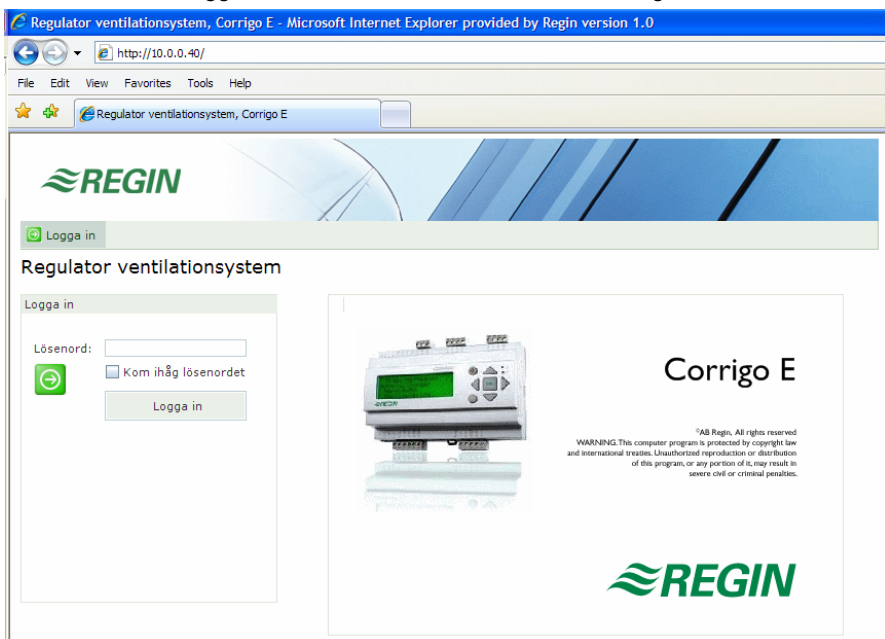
Regulator ventilationsystem, Corrigo E - Microsoft Internet Explorer provided by Regin version 1.0

http://10.0.0.40/

File Edit View Favorites Tools Help

Regulator ventilationsystem, Corrigo E

REGIN

Logga in

Regulator ventilationsystem

Logga in

Lösenord:

Kom ihåg lösenordet

Logga in

Corrigo E

©AB Regin, All rights reserved
WARNING.This computer program is protected by copyright law and international treaties. Unauthorized reproduction or distribution of this program, or any portion of it, may result in severe civil or criminal penalties.

REGIN